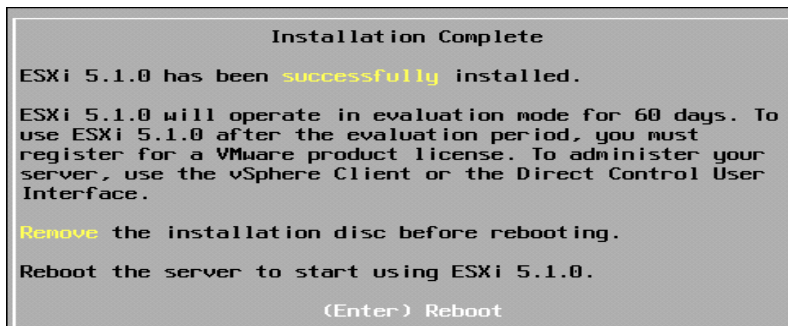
Installation Complete

ESXi 5.1.0 has been successfully installed.

ESXi 5.1.0 will operate in evaluation mode for 60 days. To use ESXi 5.1.0 after the evaluation period, you must register for a VMware product license. To administer your server, use the vSphere Client or the Direct Control User Interface.

Remove the installation disc before rebooting.

Reboot the server to start using ESXi 5.1.0.

(Enter) Reboot